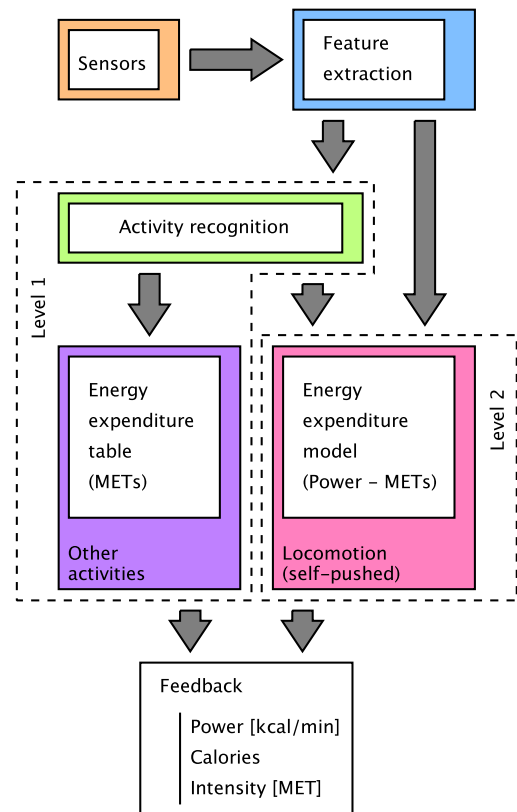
Sensors

Feature extraction

Activity recognition

Level 1

Energy expenditure table (METs)

Other activities

Energy expenditure model (Power - METs)

Locomotion (self-pushed)

Level 2

Feedback

Power [kcal/min]
Calories
Intensity [MET]